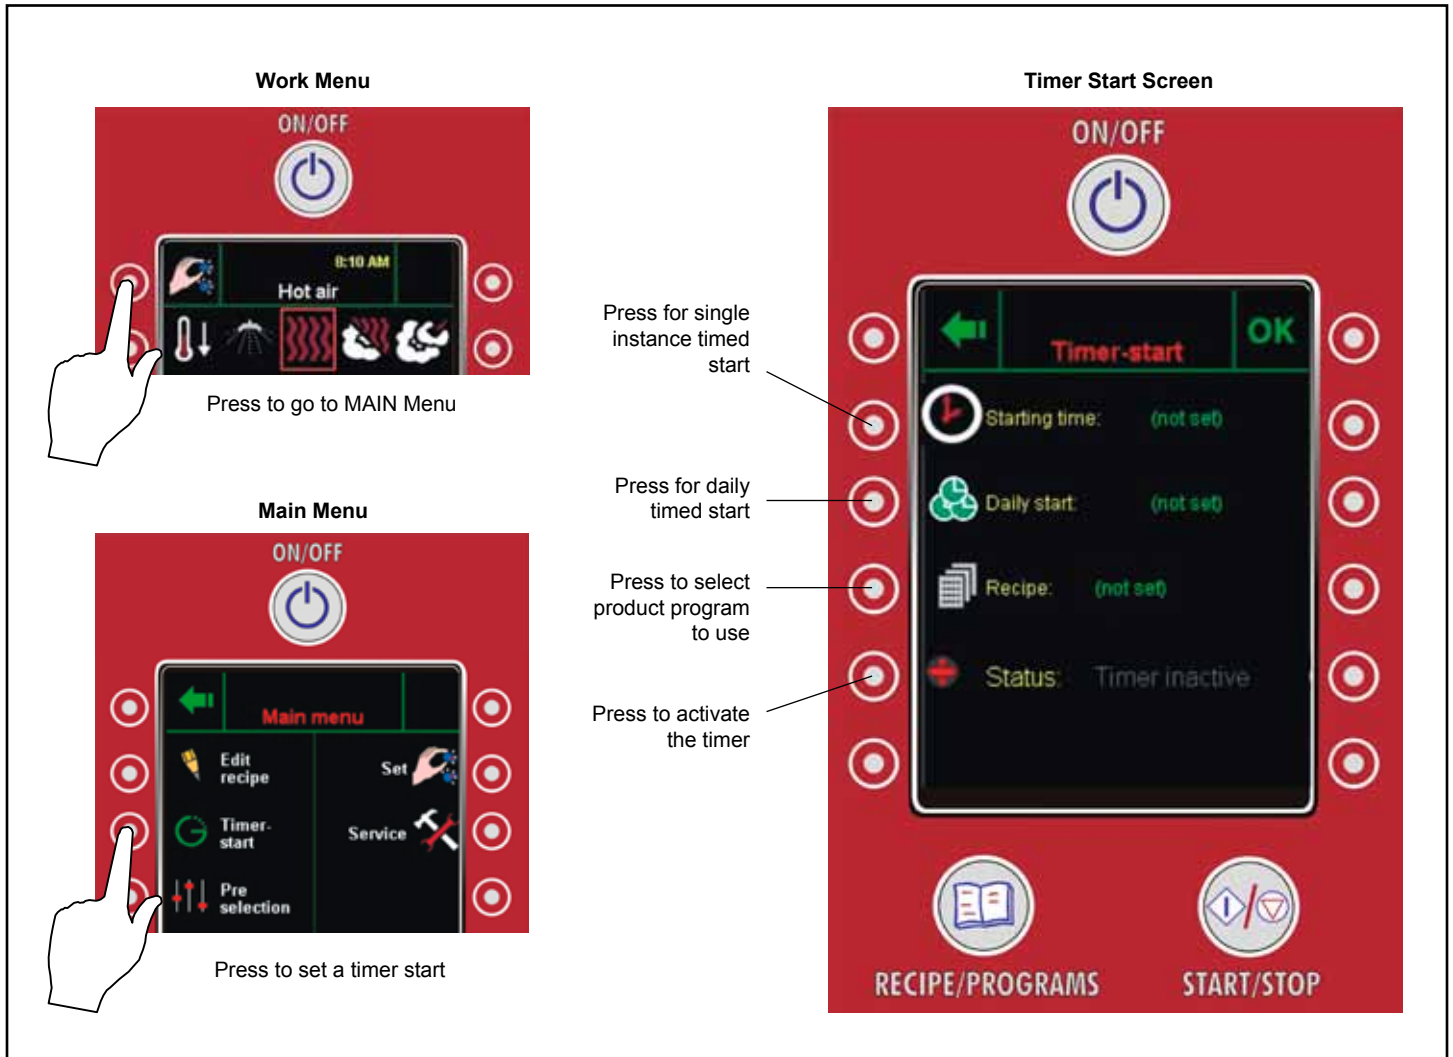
Work Menu

ON/OFF

8:10 AM

Hot air

Press to go to MAIN Menu

Main Menu

ON/OFF

Main menu

Edit recipe

Set

Timer-start

Service

Pre selection

Press to set a timer start

Timer Start Screen

ON/OFF

Timer-start

OK

Starting time: (not set)

Daily start: (not set)

Recipe: (not set)

Status: Timer inactive

RECIPE/PROGRAMS

START/STOP

Press for single instance timed start

Press for daily timed start

Press to select product program to use

Press to activate the timer